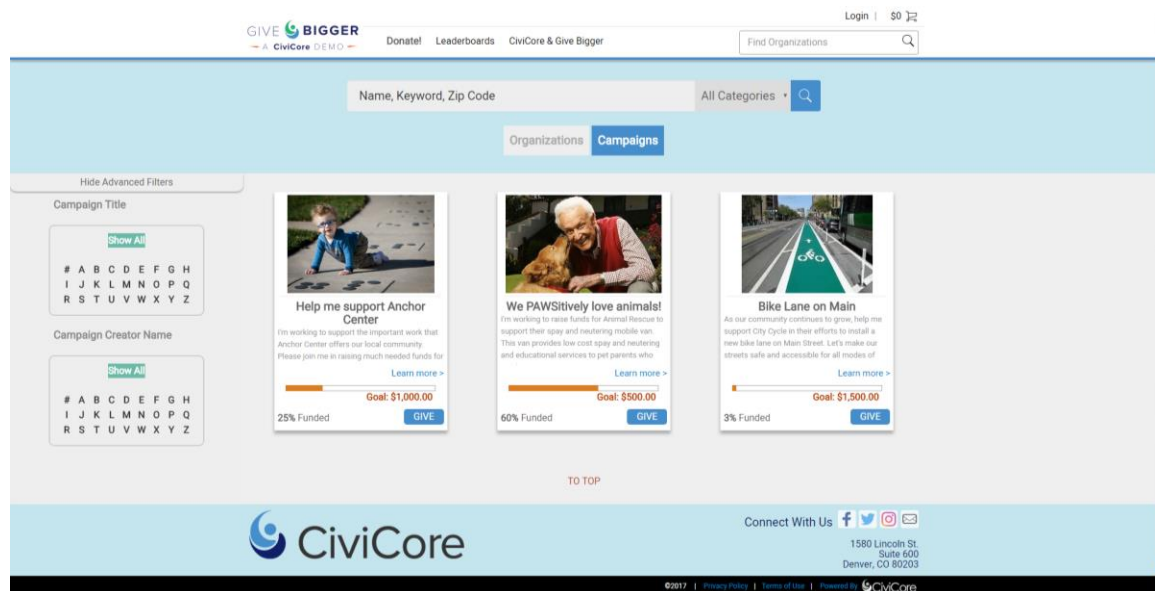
GIVE BIGGER
A CiviCore DEMO

Donate! Leaderboards CiviCore & Give Bigger

Login | $0

Find Organizations

Name, Keyword, Zip Code

All Categories

Organizations Campaigns

Hide Advanced Filters

Campaign Title

Show All

# A B C D E F G H
I J K L M N O P Q
R S T U V W X Y Z

Campaign Creator Name

Show All

# A B C D E F G H
I J K L M N O P Q
R S T U V W X Y Z

Help me support Anchor Center

I'm working to support the important work that Anchor Center offers our local community. Please join me in raising much needed funds for

Learn more >

Goal: $1,000.00

25% Funded

GIVE

We PAWSitively love animals!

I'm working to raise funds for Animal Rescue to support their spay and neutering mobile van. This van provides low cost spay and neutering and educational services to pet parents who

Learn more >

Goal: $500.00

60% Funded

GIVE

Bike Lane on Main

As our community continues to grow, help me support City Cycle in their efforts to install a new bike lane on Main Street. Let's make our streets safe and accessible for all modes of

Learn more >

Goal: $1,500.00

3% Funded

GIVE

TO TOP

CiviCore

Connect With Us

1580 Lincoln St.
Suite 600
Denver, CO 80203

©2017 | Privacy Policy | Terms of Use | Powered By CiviCore